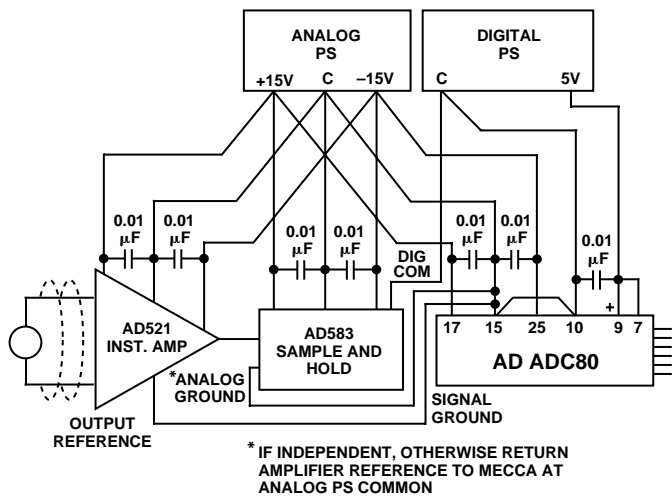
ANALOG PS
+15V C –15V

DIGITAL PS
C 5V

0.01 µF
0.01 µF
0.01 µF
0.01 µF
0.01 µF
0.01 µF
0.01 µF

DIG COM

AD521 INST. AMP

AD583 SAMPLE AND HOLD

17 15 25 10 9 7
+

AD ADC80

*ANALOG GROUND

SIGNAL GROUND

OUTPUT REFERENCE

* IF INDEPENDENT, OTHERWISE RETURN AMPLIFIER REFERENCE TO MECCA AT ANALOG PS COMMON